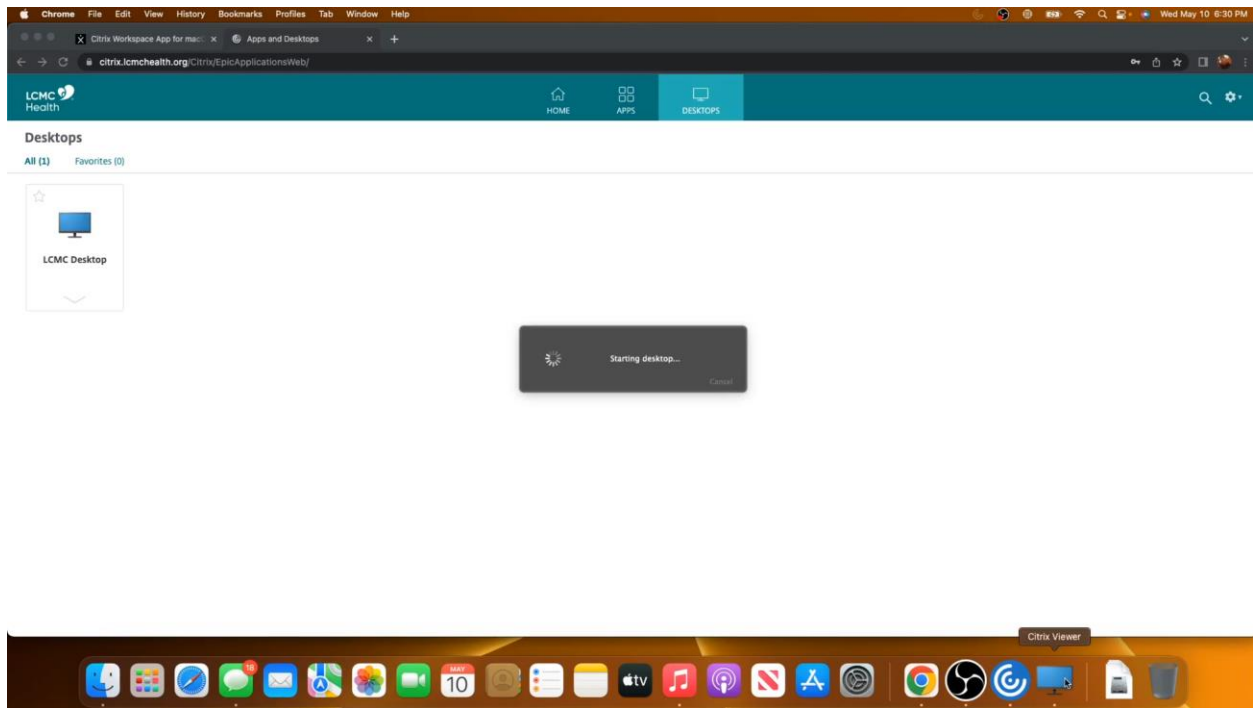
Chrome File Edit View History Bookmarks Profiles Tab Window Help Wed May 10 6:30 PM

Citrix Workspace App for mac × Apps and Desktops × +

citrix.lcmchealth.org/Citrix/EpicApplicationsWeb/

LCMC Health

HOME APPS DESKTOPS

Desktops

All (1) Favorites (0)

LCMC Desktop

Starting desktop...

Cancel

Citrix Viewer

18

MAY 10

tv